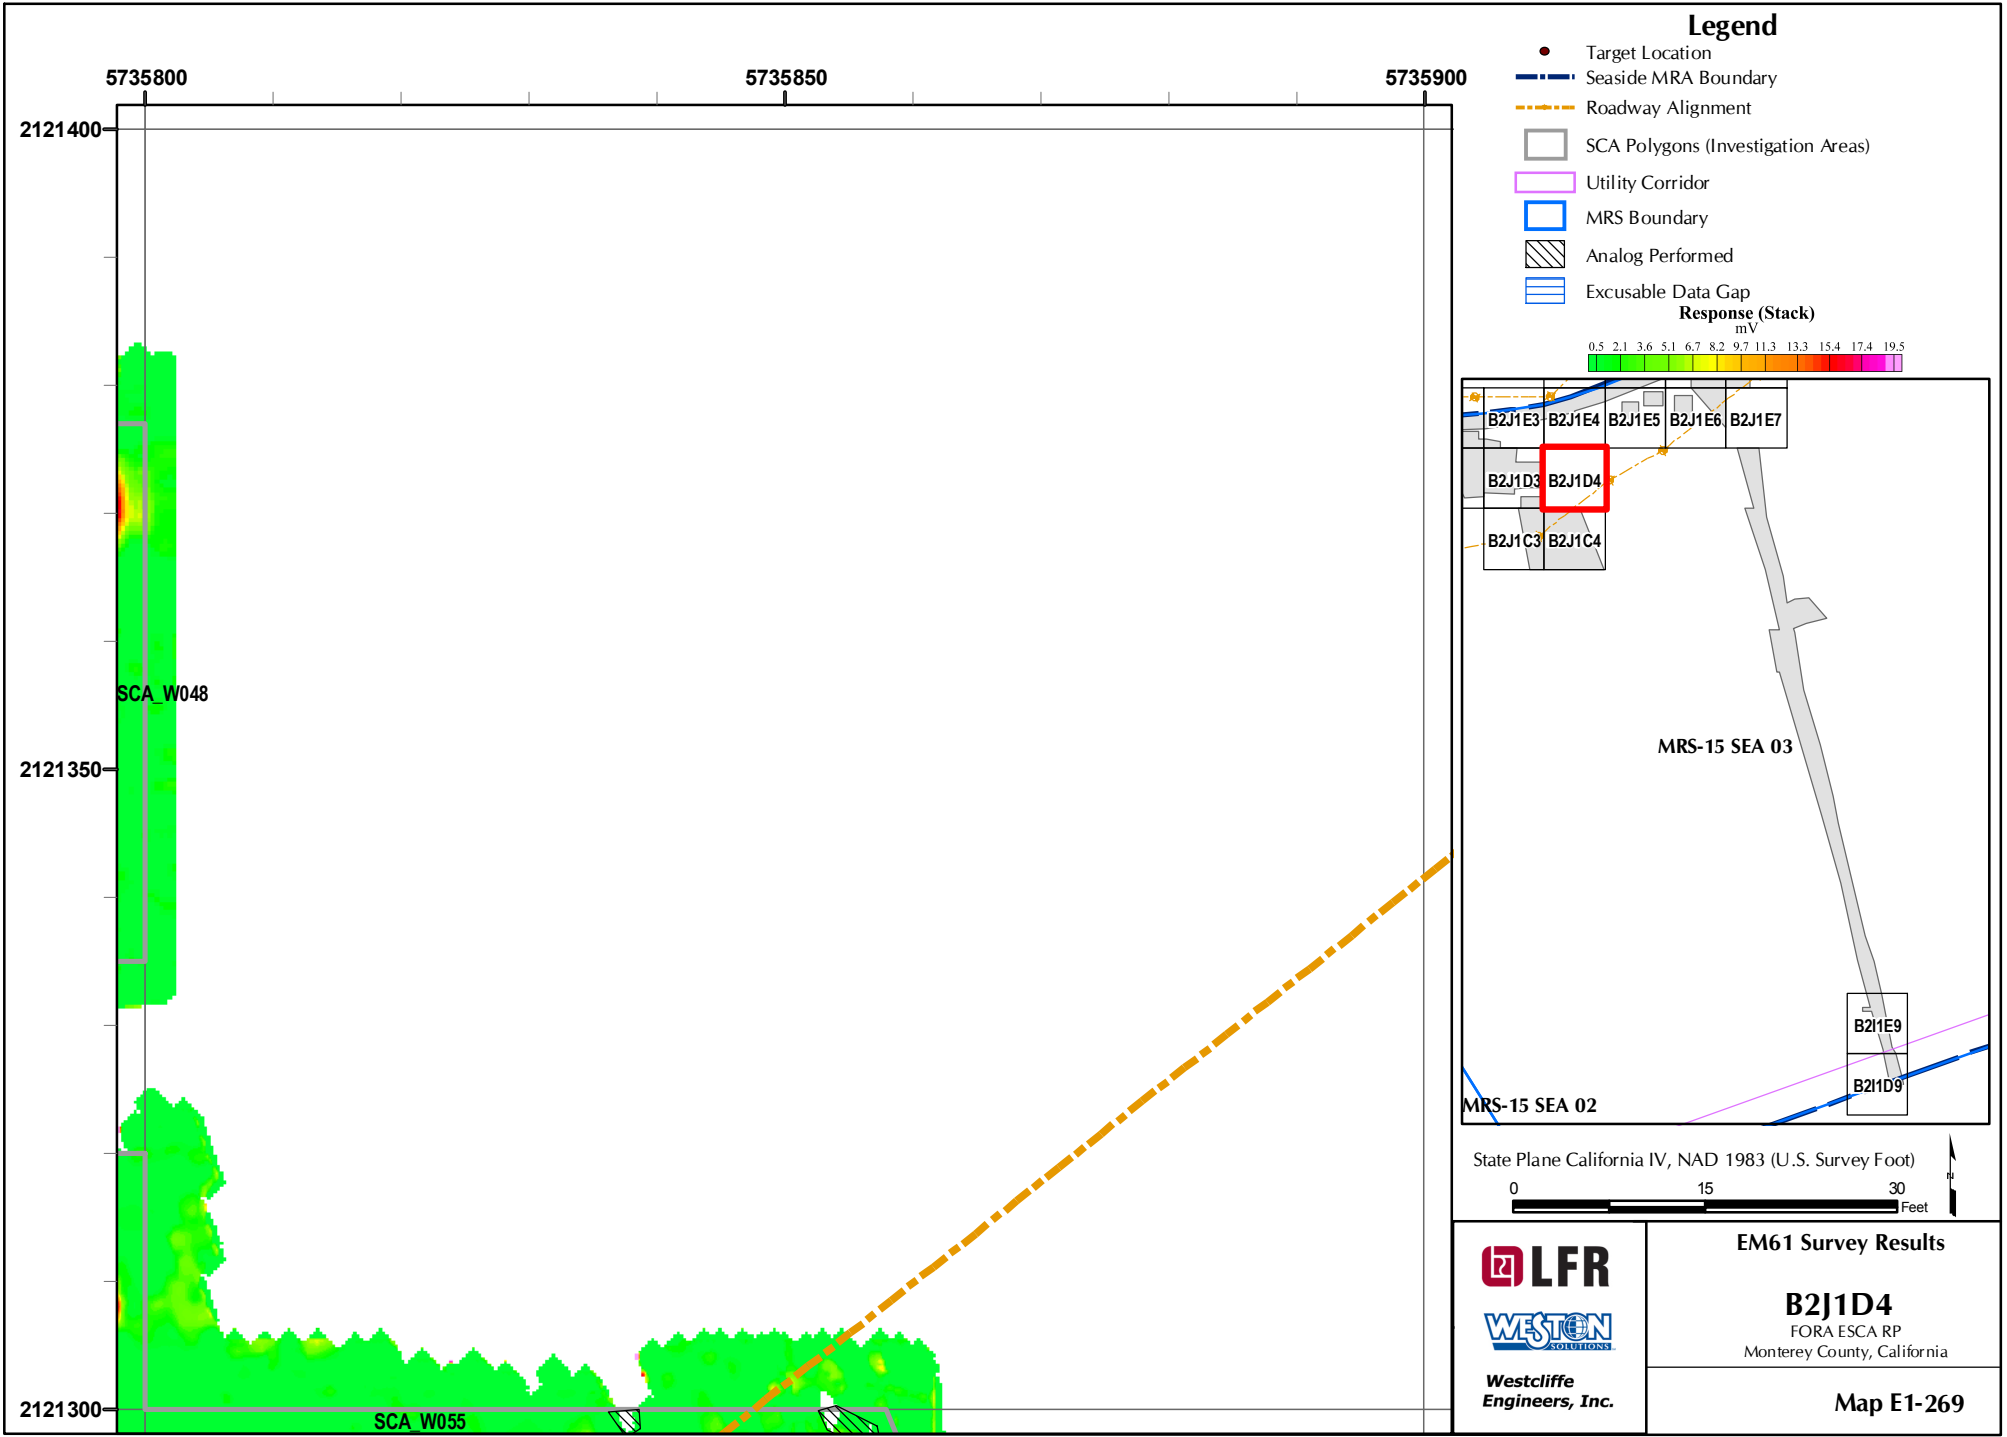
5735800

5735850

5735900

2121400

2121350

2121300

SCA_W048

SCA_W055

Legend
Target Location
Seaside MRA Boundary
Roadway Alignment
SCA Polygons (Investigation Areas)
Utility Corridor
MRS Boundary
Analog Performed
Excusable Data Gap

Response (Stack)
mV
0.5 2.1 3.6 5.1 6.7 8.2 9.7 11.3 13.3 15.4 17.4 19.5

B2J1E3 B2J1E4 B2J1E5 B2J1E6 B2J1E7
B2J1D3 B2J1D4
B2J1C3 B2J1C4
MRS-15 SEA 03
B2I1E9
B2I1D9
MRS-15 SEA 02

State Plane California IV, NAD 1983 (U.S. Survey Foot)
0 15 30
Feet

N

LFR
WESTON SOLUTIONS
Westcliffe Engineers, Inc.

EM61 Survey Results

B2J1D4
FORA ESCA RP
Monterey County, California

Map E1-269